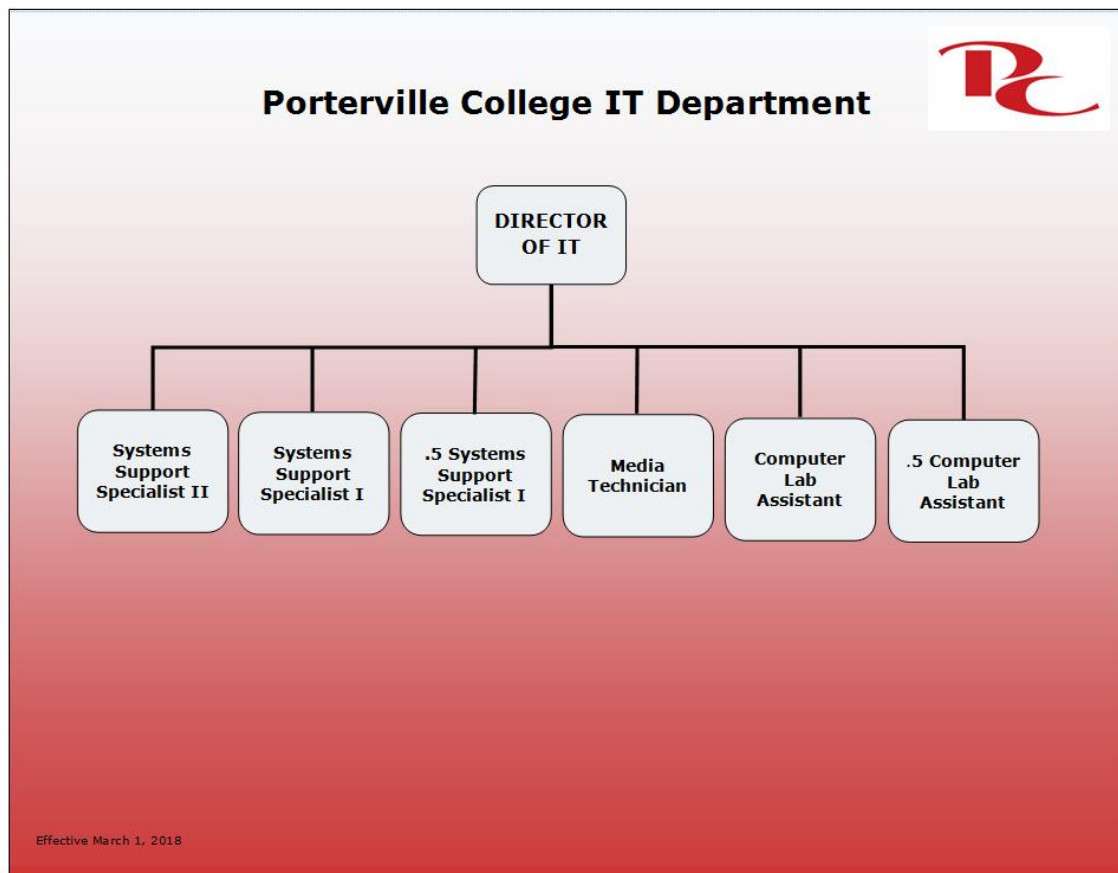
PC

Porterville College IT Department

DIRECTOR OF IT

Systems Support Specialist II

Systems Support Specialist I

.5 Systems Support Specialist I

Media Technician

Computer Lab Assistant

.5 Computer Lab Assistant

Effective March 1, 2018